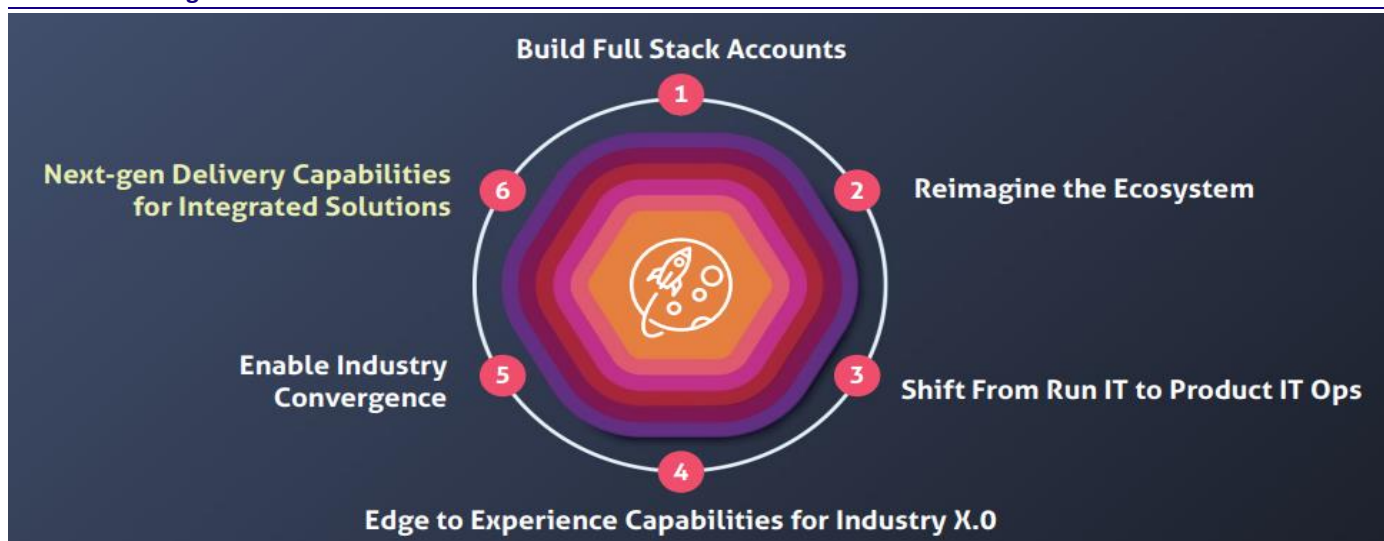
Build Full Stack Accounts

1

Next-gen Delivery Capabilities for Integrated Solutions

6

2

Reimagine the Ecosystem

Enable Industry Convergence

5

3

Shift From Run IT to Product IT Ops

4

Edge to Experience Capabilities for Industry X.0